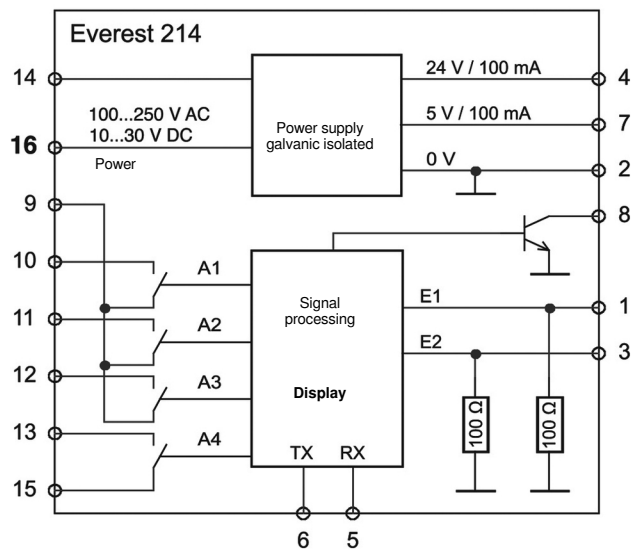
Everest 214

14

100...250 V AC
10...30 V DC

16

Power

Power supply
galvanic isolated

24 V / 100 mA

4

5 V / 100 mA

7

0 V

2

9

8

10

A1

Signal
processing

E1

1

11

A2

E2

3

12

A3

Display

100 Ω

100 Ω

13

A4

TX

RX

15

6

5